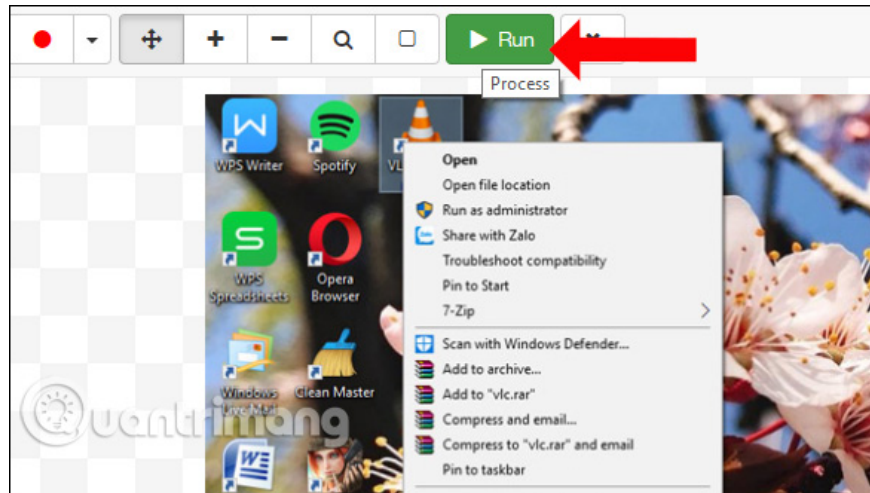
Run

Process

WPS Writer

Spotify

VL

WPS Spreadsheets

Opera Browser

Windows Live Mail

Clean Master

Open
Open file location
Run as administrator
Share with Zalo
Troubleshoot compatibility
Pin to Start
7-Zip
Scan with Windows Defender...
Add to archive...
Add to "vlc.rar"
Compress and email...
Compress to "vlc.rar" and email
Pin to taskbar

Quantrimang